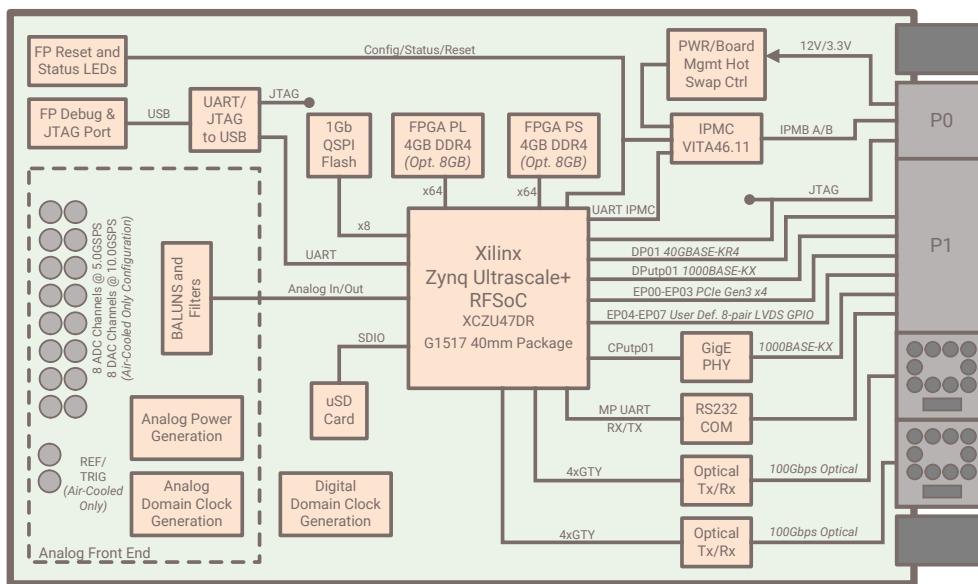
FP Reset and Status LEDs

Config/Status/Reset

PWR/Board Mgmt Hot Swap Ctrl

12V/3.3V

P0

FP Debug & JTAG Port

USB

UART/ JTAG to USB

JTAG

1Gb QSPI Flash

FPGA PL 4GB DDR4 (Opt. 8GB)

FPGA PS 4GB DDR4 (Opt. 8GB)

IPMC VITA46.11

IPMB A/B

x64

x64

UART IPMC

JTAG

P1

x8

8 ADC Channels @ 5.0GSPS 8 DAC Channels @ 10.0GSPS (Air-Cooled Only Configuration)

BALUNS and Filters

UART

Xilinx Zynq Ultrascale+ RFSoC XCZU47DR G1517 40mm Package

DP01 40GBASE-KR4

DPutp01 1000BASE-KX

EP00-EP03 PCIe Gen3 x4

Analog In/Out

EP04-EP07 User Def. 8-pair LVDS GPIO

SDIO

CPutp01

GigE PHY

1000BASE-KX

uSD Card

Analog Power Generation

MP UART RX/TX

RS232 COM

REF/ TRIG (Air-Cooled Only)

4xGTY

Optical Tx/Rx

100Gbps Optical

Analog Domain Clock Generation

Digital Domain Clock Generation

4xGTY

Optical Tx/Rx

100Gbps Optical

Analog Front End